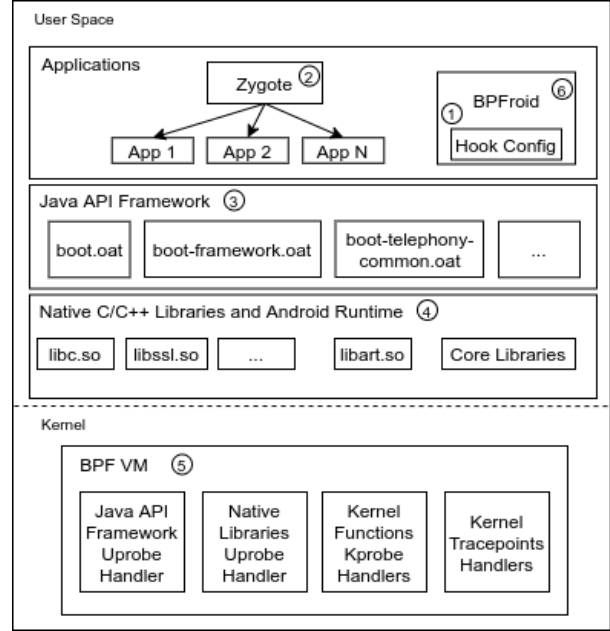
User Space

Applications

Zygote ②

App 1
App 2
App N

① BPFroid ⑥

Hook Config

Java API Framework ③

boot.oat
boot-framework.oat
boot-telephony-common.oat
...

Native C/C++ Libraries and Android Runtime ④

libc.so
libssl.so
...
libart.so
Core Libraries

Kernel

BPF VM ⑤

Java API Framework Uprobe Handler

Native Libraries Uprobe Handler

Kernel Functions Kprobe Handlers

Kernel Tracepoints Handlers